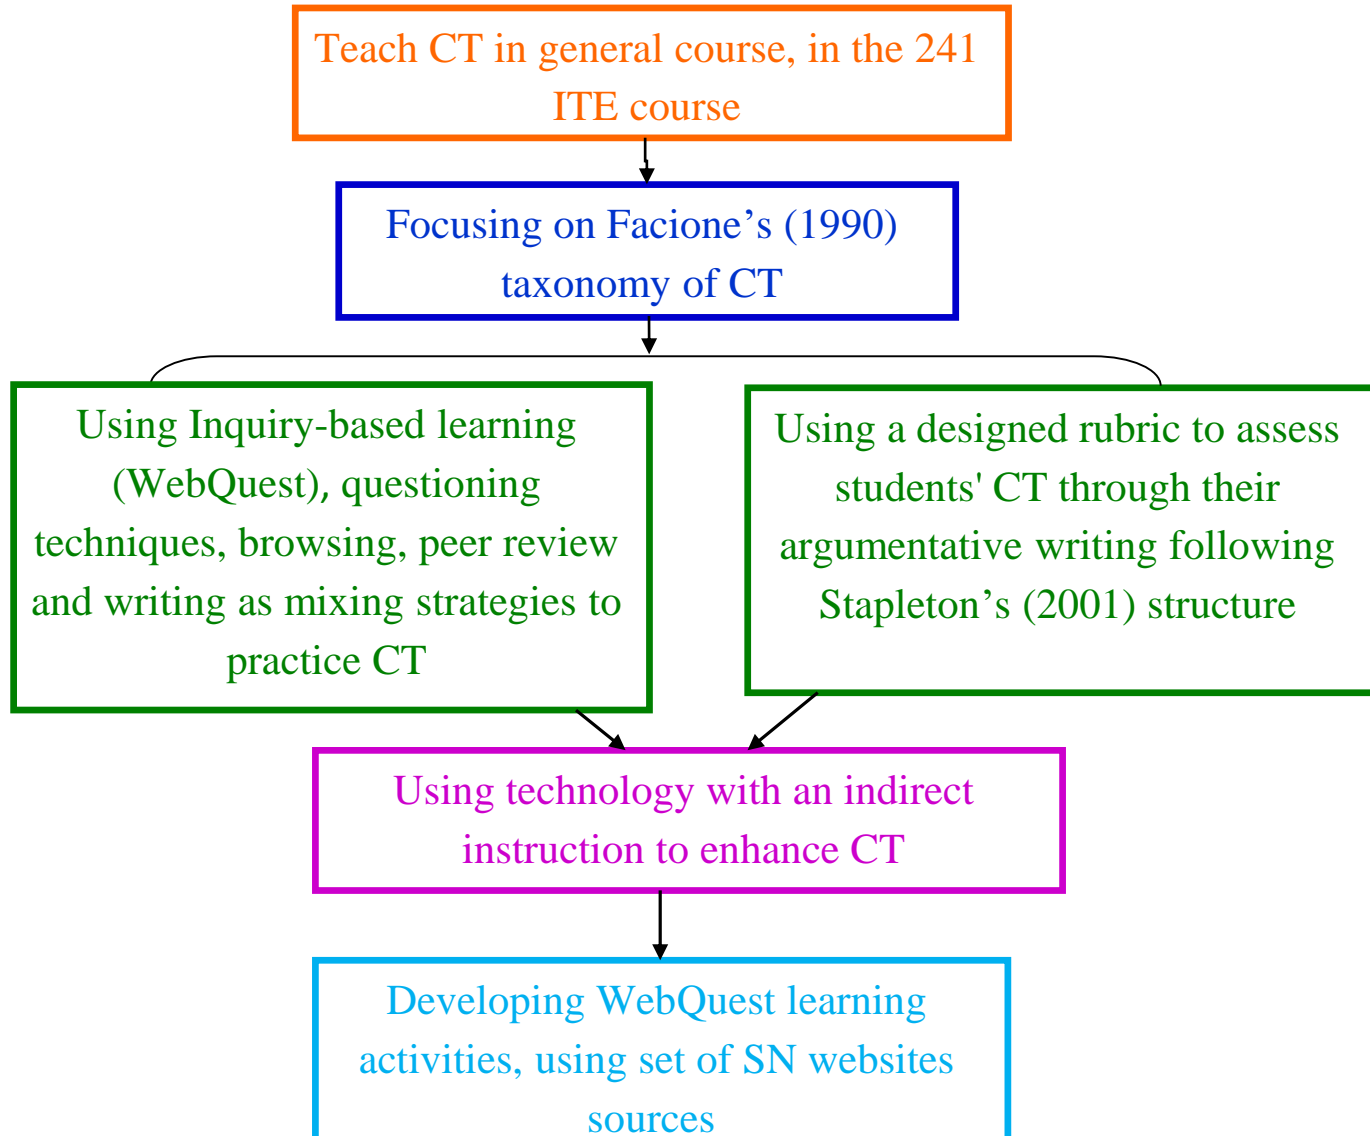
Teach CT in general course, in the 241 ITE course

Focusing on Facione’s (1990) taxonomy of CT

Using Inquiry-based learning (WebQuest), questioning techniques, browsing, peer review and writing as mixing strategies to practice CT

Using a designed rubric to assess students' CT through their argumentative writing following Stapleton’s (2001) structure

Using technology with an indirect instruction to enhance CT

Developing WebQuest learning activities, using set of SN websites sources